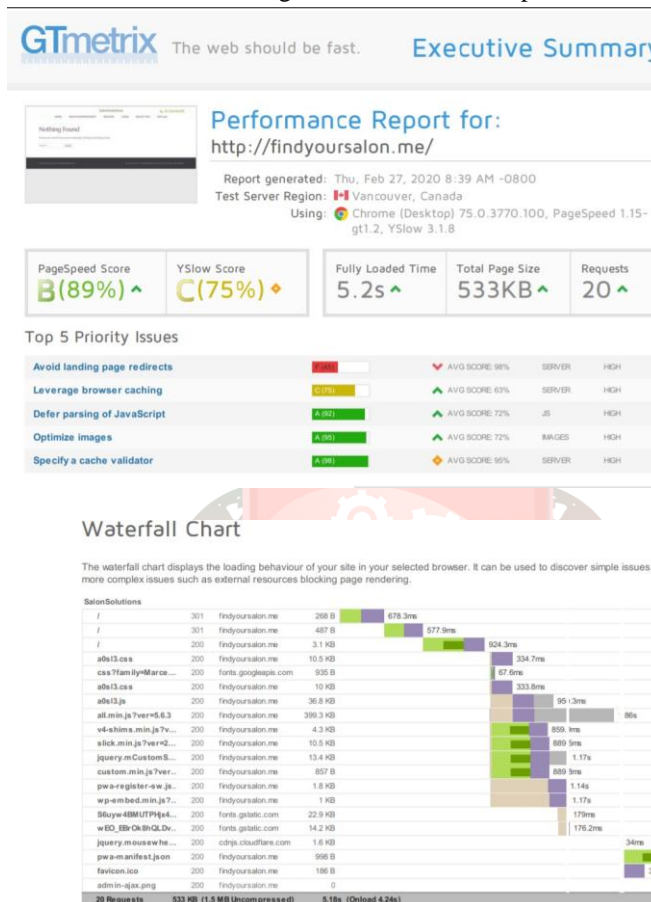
GTmetrix The web should be fast. Executive Summary

Nothing Found

Performance Report for:
http://findyoursalon.me/

Report generated: Thu, Feb 27, 2020 8:39 AM -0800
Test Server Region: Vancouver, Canada
Using: Chrome (Desktop) 75.0.3770.100, PageSpeed 1.15-gt1.2, YSlow 3.1.8

| PageSpeed Score | YSlow Score | Fully Loaded Time | Total Page Size | Requests |
|---|---|---|---|---|
| B(89%) | C(75%) | 5.2s | 533KB | 20 |

Top 5 Priority Issues

| | | | | |
|---|---|---|---|---|
| Avoid landing page redirects | F (45) | AVG SCORE: 98% | SERVER | HIGH |
| Leverage browser caching | C (75) | AVG SCORE: 63% | SERVER | HIGH |
| Defer parsing of JavaScript | A (92) | AVG SCORE: 72% | JS | HIGH |
| Optimize images | A (95) | AVG SCORE: 72% | IMAGES | HIGH |
| Specify a cache validator | A (98) | AVG SCORE: 95% | SERVER | HIGH |

Waterfall Chart

The waterfall chart displays the loading behaviour of your site in your selected browser. It can be used to discover simple issues more complex issues such as external resources blocking page rendering.

SalonSolutions

| | | | | |
|---|---|---|---|---|
| / | 301 | findyoursalon.me | 268 B | 678.3ms |
| / | 301 | findyoursalon.me | 487 B | 577.9ms |
| / | 200 | findyoursalon.me | 3.1 KB | 924.3ms |
| a0sl3.css | 200 | findyoursalon.me | 10.5 KB | 334.7ms |
| css?family=Marce... | 200 | fonts.googleapis.com | 935 B | 67.6ms |
| a0sl3.css | 200 | findyoursalon.me | 10 KB | 333.8ms |
| a0sl3.js | 200 | findyoursalon.me | 36.8 KB | 95 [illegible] |
| all.min.js?ver=5.6.3 | 200 | findyoursalon.me | 399.3 KB | 86s |
| v4-shims.min.js?v... | 200 | findyoursalon.me | 4.3 KB | 859. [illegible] |
| slick.min.js?ver=2... | 200 | findyoursalon.me | 10.5 KB | 889 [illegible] |
| jquery.mCustomS... | 200 | findyoursalon.me | 13.4 KB | 1.17s |
| custom.min.js?ver... | 200 | findyoursalon.me | 857 B | 889 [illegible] |
| pwa-register-sw.js... | 200 | findyoursalon.me | 1.8 KB | 1.14s |
| wp-embed.min.js?... | 200 | findyoursalon.me | 1 KB | 1.17s |
| S6uyw4BMUTPHjx4... | 200 | fonts.gstatic.com | 22.9 KB | 179ms |
| wEO_EBrOkBhQLDv... | 200 | fonts.gstatic.com | 14.2 KB | 176.2ms |
| jquery.mousewhe... | 200 | cdnjs.cloudflare.com | 1.6 KB | 34ms |
| pwa-manifest.json | 200 | findyoursalon.me | 998 B | |
| favicon.ico | 200 | findyoursalon.me | 186 B | |
| admin-ajax.png | 200 | findyoursalon.me | 0 | |
| 20 Requests | | 533 KB (1.5 MB Uncompressed) | | 5.18s (Onload 4.24s) |